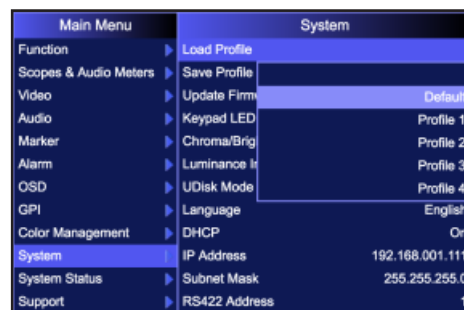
Main Menu

Function
Scopes & Audio Meters
Video
Audio
Marker
Alarm
OSD
GPI
Color Management
System
System Status
Support

System

Load Profile
Save Profile
Update Firm
Keypad LED
Chroma/Brig
Luminance I
UDisk Mode
Language English
DHCP On
IP Address 192.168.001.111
Subnet Mask 255.255.255.0
RS422 Address 1

Default
Profile 1
Profile 2
Profile 3
Profile 4